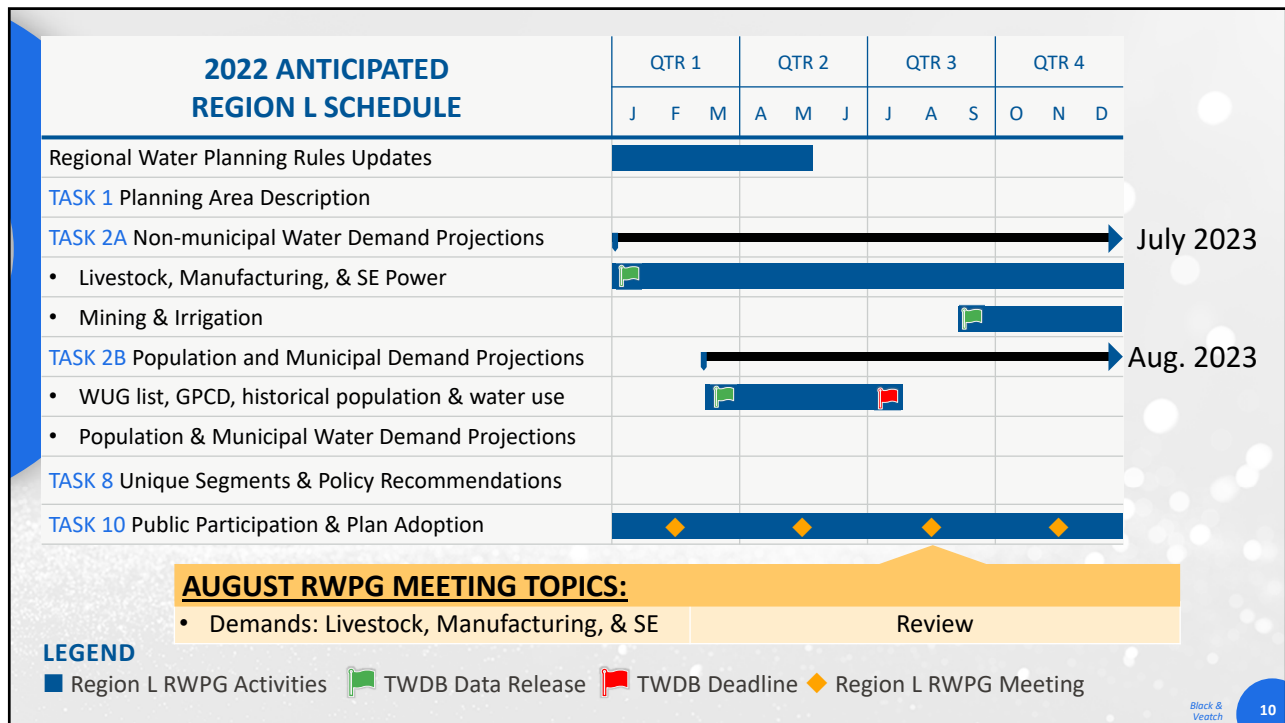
| 2022 ANTICIPATED REGION L SCHEDULE | QTR 1 | | | QTR 2 | | | QTR 3 | | | QTR 4 | | |
|---|---|---|---|---|---|---|---|---|---|---|---|---|
| | J | F | M | A | M | J | J | A | S | O | N | D |
| Regional Water Planning Rules Updates | | | | | | | | | | | | |
| TASK 1 Planning Area Description | | | | | | | | | | | | |
| TASK 2A Non-municipal Water Demand Projections | | | | | | | | | | | | |
| • Livestock, Manufacturing, & SE Power | | | | | | | | | | | | |
| • Mining & Irrigation | | | | | | | | | | | | |
| TASK 2B Population and Municipal Demand Projections | | | | | | | | | | | | |
| • WUG list, GPCD, historical population & water use | | | | | | | | | | | | |
| • Population & Municipal Water Demand Projections | | | | | | | | | | | | |
| TASK 8 Unique Segments & Policy Recommendations | | | | | | | | | | | | |
| TASK 10 Public Participation & Plan Adoption | | | | | | | | | | | | |

July 2023

Aug. 2023

AUGUST RWPG MEETING TOPICS:

| • Demands: Livestock, Manufacturing, & SE | Review |
|---|---|

LEGEND

Region L RWPG Activities TWDB Data Release TWDB Deadline Region L RWPG Meeting

Black & Veatch

10